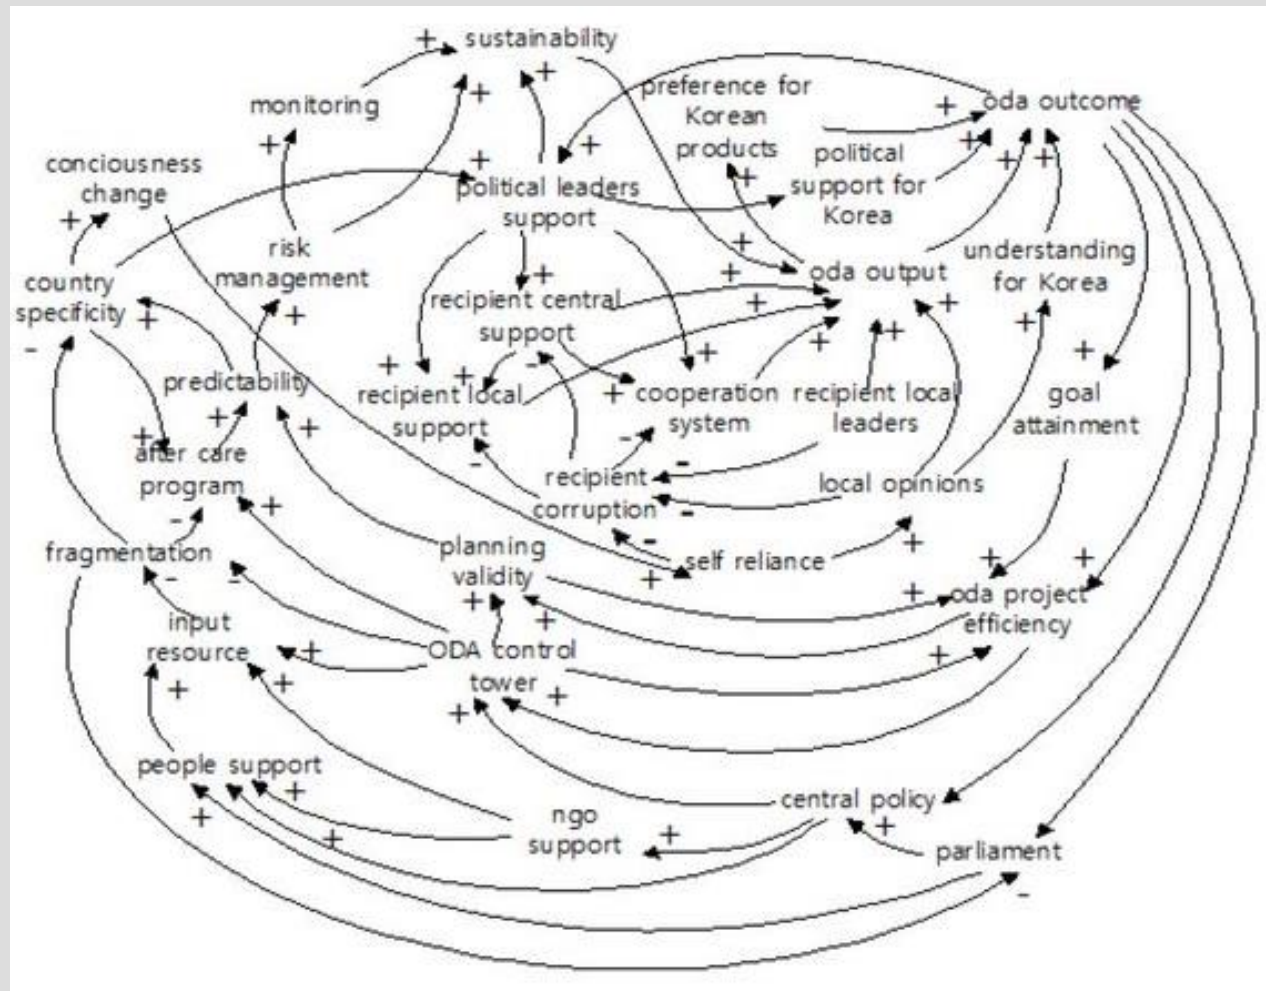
sustainability
monitoring
preference for Korean products
oda outcome
conciousness change
political support for Korea
political leaders support
risk management
understanding for Korea
country specificity
oda output
recipient central support
predictability
recipient local support
cooperation system
recipient local leaders
goal attainment
after care program
recipient corruption
local opinions
fragmentation
planning validity
self reliance
oda project efficiency
input resource
ODA control tower
people support
ngo support
central policy
parliament
+ + + + + + + + + + + + + + + + + + + + + + + + + + + + + + + + + + + + + + + + + +
- - - - - - - - - - -